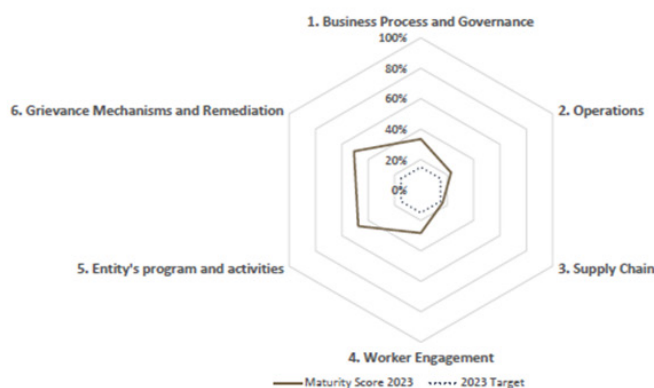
1. Business Process and Governance

100%

80%

60%

40%

20%

0%

2. Operations

3. Supply Chain

4. Worker Engagement

5. Entity's program and activities

6. Grievance Mechanisms and Remediation

Maturity Score 2023 2023 Target